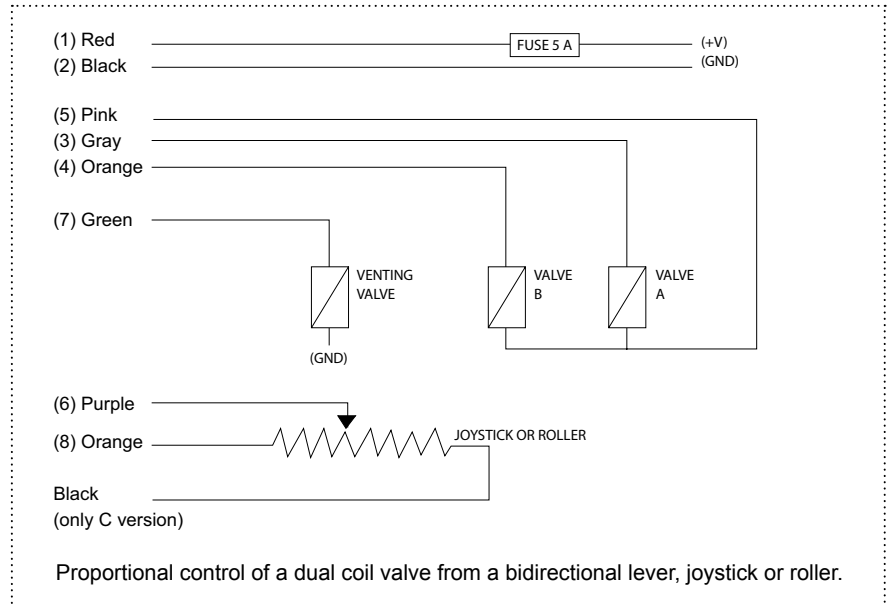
(1) Red
FUSE 5 A
(+V)
(2) Black
(GND)

(5) Pink
(3) Gray
(4) Orange

(7) Green

VENTING VALVE
VALVE B
VALVE A

(GND)

(6) Purple
(8) Orange
JOYSTICK OR ROLLER

Black
(only C version)

Proportional control of a dual coil valve from a bidirectional lever, joystick or roller.